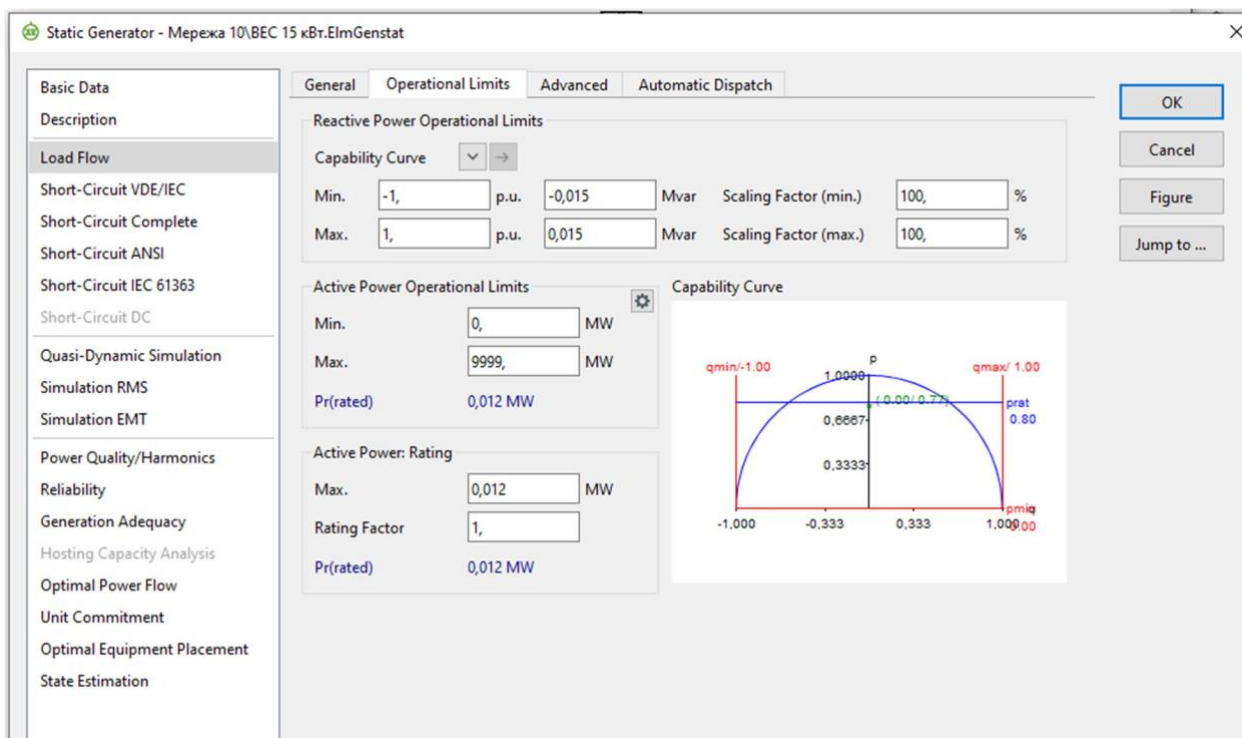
Static Generator - Мережа 10\ВЕС 15 кВт.ElmGenstat

Basic Data
Description
Load Flow
Short-Circuit VDE/IEC
Short-Circuit Complete
Short-Circuit ANSI
Short-Circuit IEC 61363
Short-Circuit DC
Quasi-Dynamic Simulation
Simulation RMS
Simulation EMT
Power Quality/Harmonics
Reliability
Generation Adequacy
Hosting Capacity Analysis
Optimal Power Flow
Unit Commitment
Optimal Equipment Placement
State Estimation

General | Operational Limits | Advanced | Automatic Dispatch

Reactive Power Operational Limits
Capability Curve
Min. -1, p.u. -0,015 Mvar Scaling Factor (min.) 100, %
Max. 1, p.u. 0,015 Mvar Scaling Factor (max.) 100, %

Active Power Operational Limits
Min. 0, MW
Max. 9999, MW
Pr(rated) 0,012 MW

Active Power: Rating
Max. 0,012 MW
Rating Factor 1,
Pr(rated) 0,012 MW

Capability Curve
p
qmin/-1.00
qmax/ 1.00
1,0000
( 0.00/ 0.77)
prat 0.80
0,6667
0,3333
pmin 0.00
-1,000 -0,333 0,333 1,000

OK
Cancel
Figure
Jump to ...